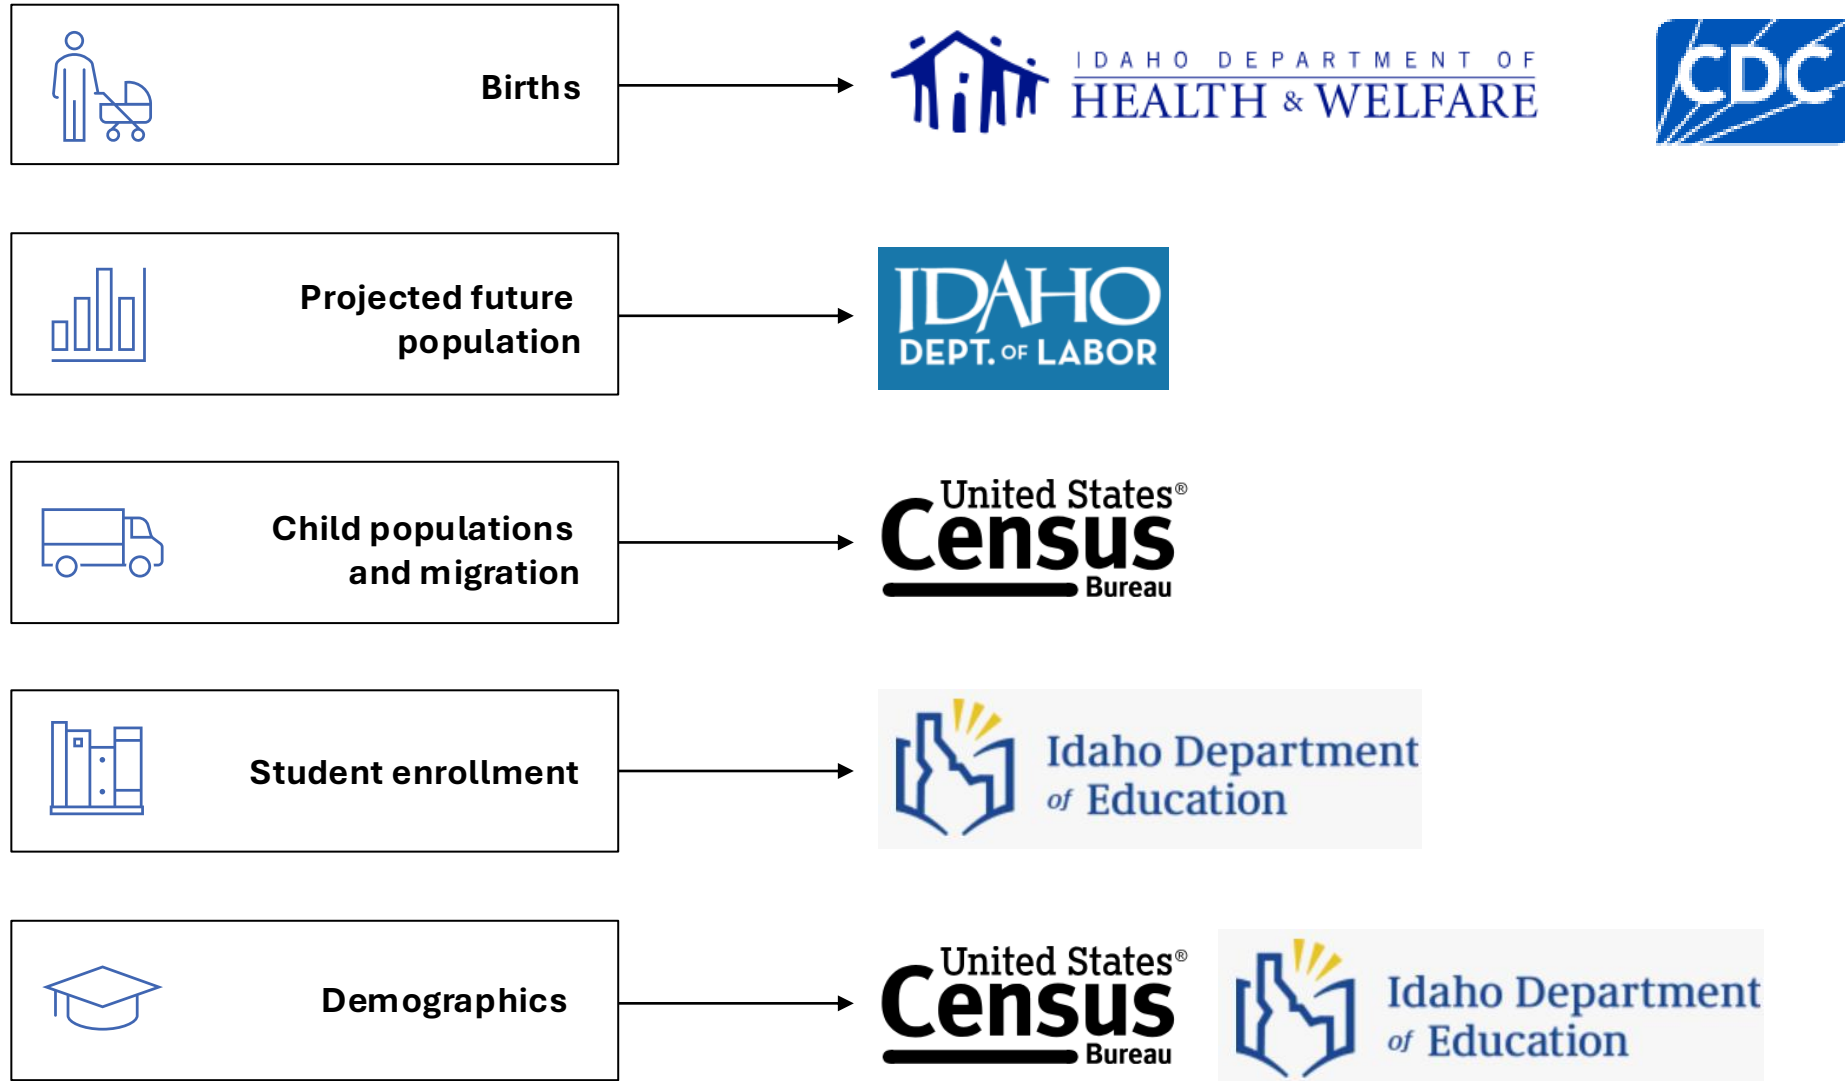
Births

IDAHO DEPARTMENT OF HEALTH & WELFARE

CDC

Projected future population

IDAHO DEPT. OF LABOR

Child populations and migration

United States® Census Bureau

Student enrollment

Idaho Department of Education

Demographics

United States® Census Bureau

Idaho Department of Education